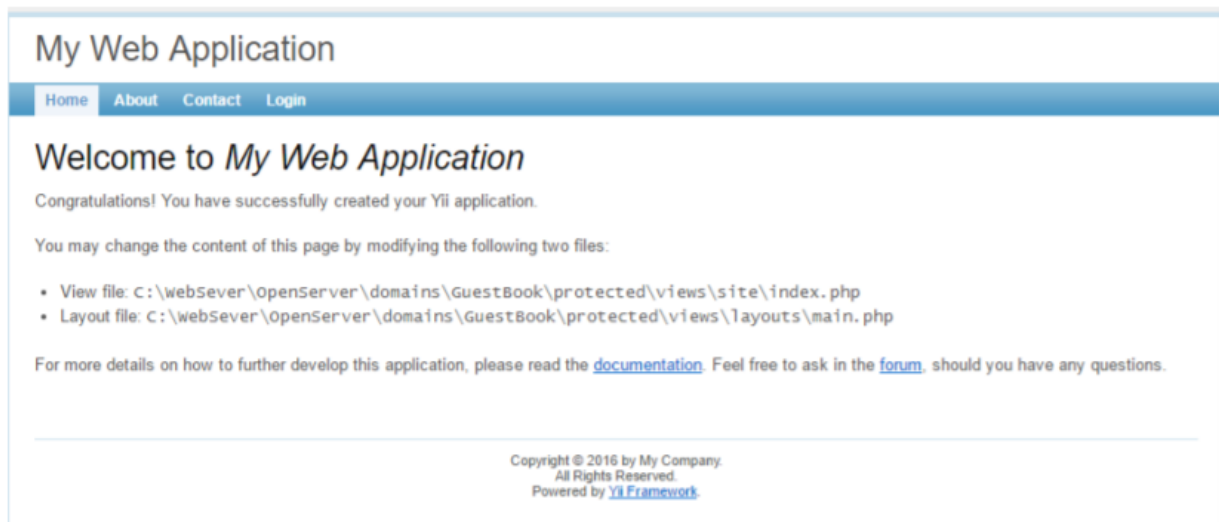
My Web Application

Home About Contact Login

Welcome to *My Web Application*

Congratulations! You have successfully created your Yii application.

You may change the content of this page by modifying the following two files:

- View file: C:\WebSever\OpenServer\domains\GuestBook\protected\views\site\index.php
- Layout file: C:\WebSever\OpenServer\domains\GuestBook\protected\views\layouts\main.php

For more details on how to further develop this application, please read the documentation. Feel free to ask in the forum, should you have any questions.

Copyright © 2016 by My Company.
All Rights Reserved.
Powered by Yii Framework.